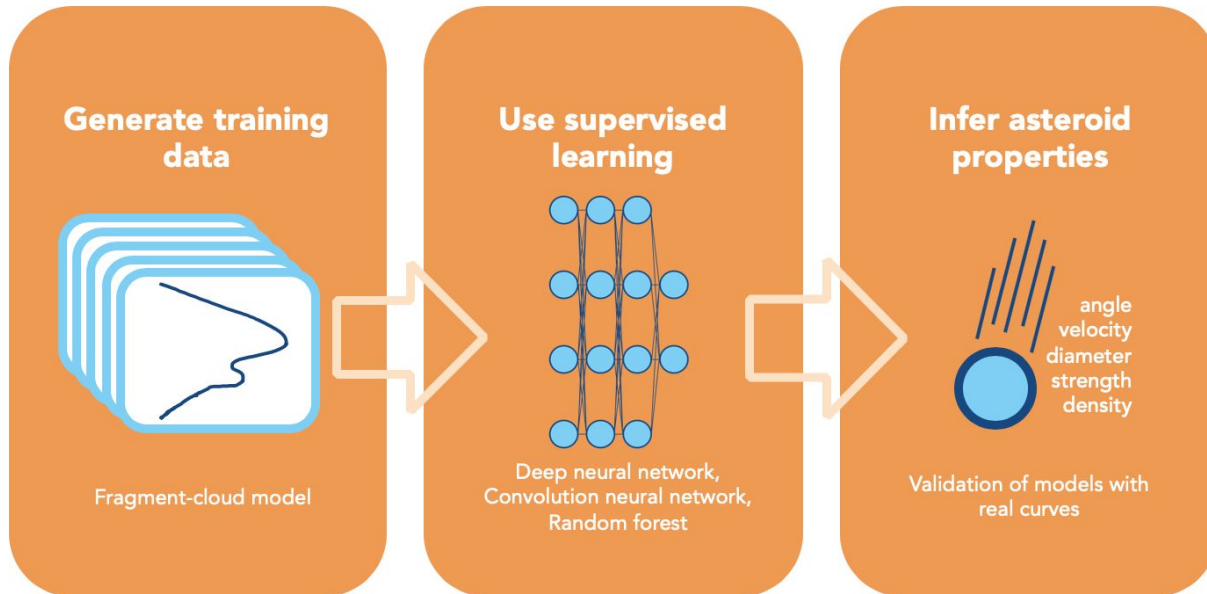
Generate training data

Fragment-cloud model

Use supervised learning

Deep neural network, Convolution neural network, Random forest

Infer asteroid properties

angle
velocity
diameter
strength
density

Validation of models with real curves